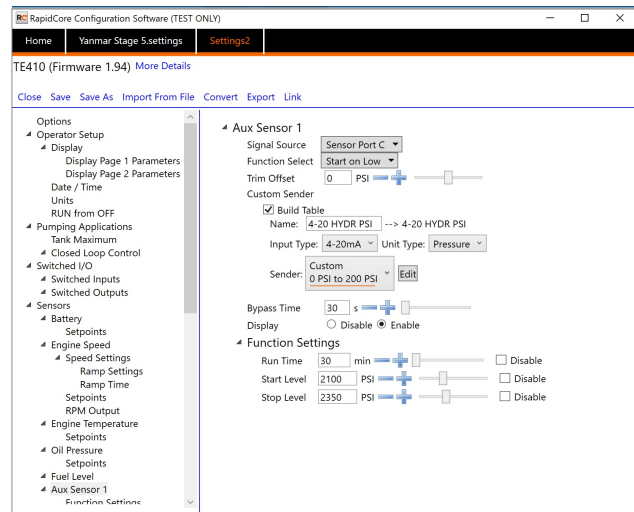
RC RapidCore Configuration Software (TEST ONLY)

Home | Yanmar Stage 5.settings | Settings2

TE410 (Firmware 1.94) More Details

Close Save Save As Import From File Convert Export Link

Options
Operator Setup
Display
Display Page 1 Parameters
Display Page 2 Parameters
Date / Time
Units
RUN from OFF
Pumping Applications
Tank Maximum
Closed Loop Control
Switched I/O
Switched Inputs
Switched Outputs
Sensors
Battery
Setpoints
Engine Speed
Speed Settings
Ramp Settings
Ramp Time
Setpoints
RPM Output
Engine Temperature
Setpoints
Oil Pressure
Setpoints
Fuel Level
Aux Sensor 1
Function Settings

Aux Sensor 1
Signal Source: Sensor Port C
Function Select: Start on Low
Trim Offset: 0 PSI
Custom Sender
Build Table
Name: 4-20 HYDR PSI --> 4-20 HYDR PSI
Input Type: 4-20mA Unit Type: Pressure
Sender: Custom 0 PSI to 200 PSI Edit
Bypass Time: 30 s
Display: Disable Enable

Function Settings
Run Time: 30 min Disable
Start Level: 2100 PSI Disable
Stop Level: 2350 PSI Disable